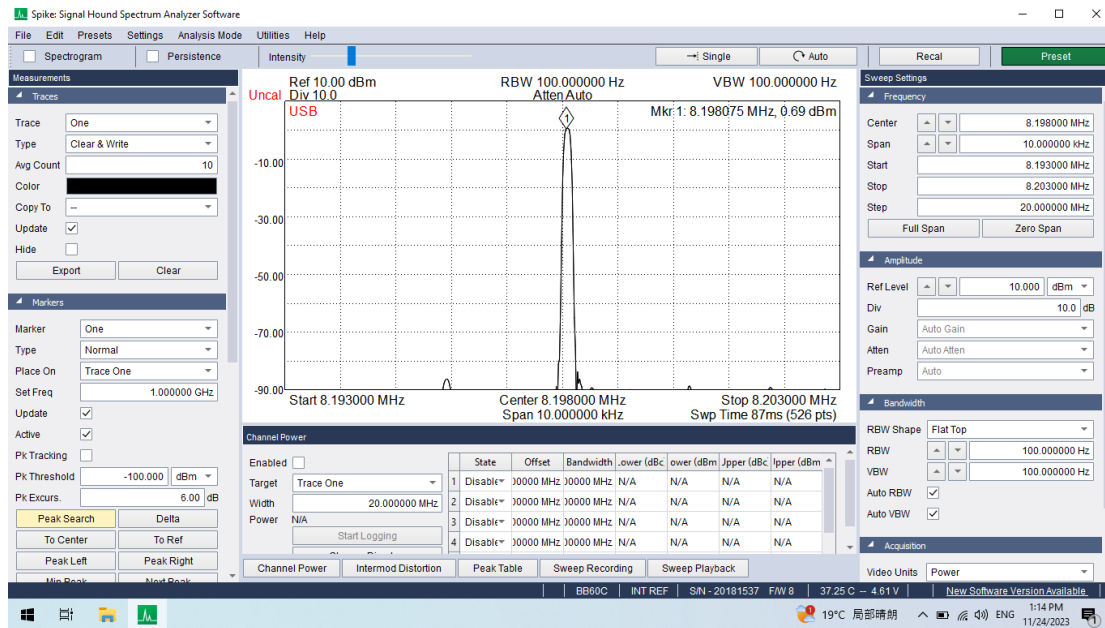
Spike: Signal Hound Spectrum Analyzer Software

File Edit Presets Settings Analysis Mode Utilities Help

Spectrogram Persistence Intensity

Single Auto Recal Preset

Measurements

Traces

Trace One
Type Clear & Write
Avg Count 10
Color
Copy To --
Update
Hide

Export Clear

Markers

Marker One
Type Normal
Place On Trace One
Set Freq 1.000000 GHz
Update
Active
Pk Tracking
Pk Threshold -100.000 dBm
Pk Excurs. 6.00 dB

Peak Search Delta
To Center To Ref
Peak Left Peak Right
Min Peak Next Peak

Ref 10.00 dBm RBW 100.000000 Hz VBW 100.000000 Hz
Uncal Div 10.0 Atten Auto
USB Mkr 1: 8.198075 MHz, 0.69 dBm

-10.00
-30.00
-50.00
-70.00
-90.00

Start 8.193000 MHz Center 8.198000 MHz Stop 8.203000 MHz
Span 10.000000 kHz Swp Time 87ms (526 pts)

Channel Power

Enabled
Target Trace One
Width 20.000000 MHz
Power N/A
Start Logging

| | State | Offset | Bandwidth | .ower (dBc | ower (dBm | Jpper (dBc | !pper (dBm |
|---|---|---|---|---|---|---|---|
| 1 | Disable | )0000 MHz | )0000 MHz | N/A | N/A | N/A | N/A |
| 2 | Disable | )0000 MHz | )0000 MHz | N/A | N/A | N/A | N/A |
| 3 | Disable | )0000 MHz | )0000 MHz | N/A | N/A | N/A | N/A |
| 4 | Disable | )0000 MHz | )0000 MHz | N/A | N/A | N/A | N/A |

Channel Power Intermod Distortion Peak Table Sweep Recording Sweep Playback

Sweep Settings

Frequency

Center 8.198000 MHz
Span 10.000000 kHz
Start 8.193000 MHz
Stop 8.203000 MHz
Step 20.000000 MHz

Full Span Zero Span

Amplitude

Ref Level 10.000 dBm
Div 10.0 dB
Gain Auto Gain
Atten Auto Atten
Preamp Auto

Bandwidth

RBW Shape Flat Top
RBW 100.000000 Hz
VBW 100.000000 Hz
Auto RBW
Auto VBW

Acquisition

Video Units Power

BB60C INT REF S/N - 20181537 F/W 8 37.25 C -- 4.61 V New Software Version Available

19°C 局部晴朗 ENG 1:14 PM 11/24/2023